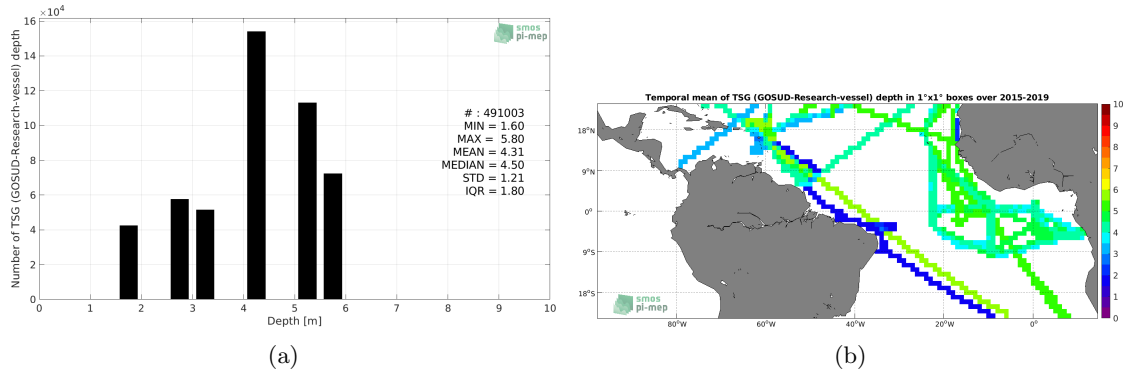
$\times 10^4$
16
14
12
10
8
6
4
2
0
Number of TSG (GOSUD-Research-vessel) depth
smos
pi-mep
# : 491003
MIN = 1.60
MAX = 5.80
MEAN = 4.31
MEDIAN = 4.50
STD = 1.21
IQR = 1.80
0 1 2 3 4 5 6 7 8 9 10
Depth [m]
(a)

Temporal mean of TSG (GOSUD-Research-vessel) depth in 1°x1° boxes over 2015-2019
18°N
9°N
0°
9°S
18°S
80°W 60°W 40°W 20°W 0°
smos
pi-mep
10
9
8
7
6
5
4
3
2
1
0
(b)